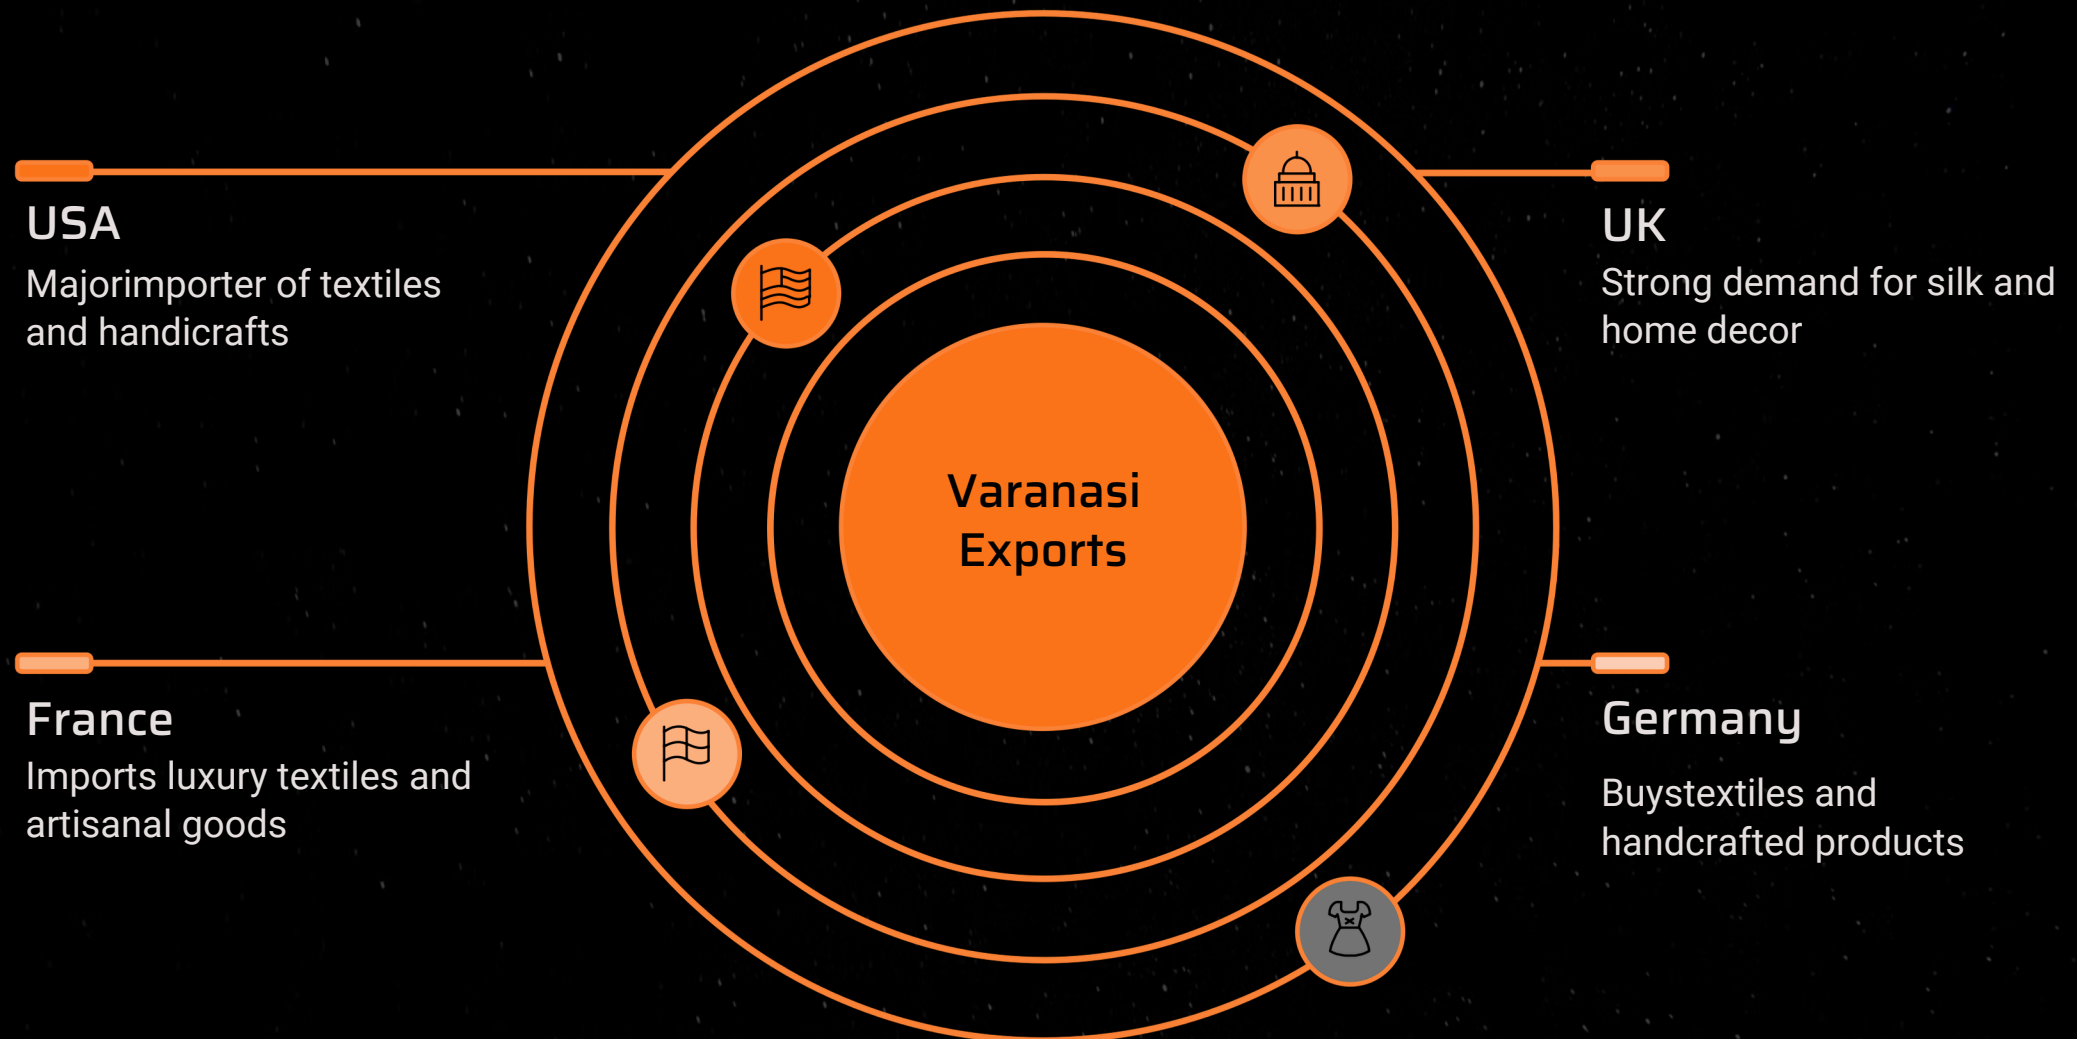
USA
Majorimporter of textiles and handicrafts

UK
Strong demand for silk and home decor

Varanasi Exports

France
Imports luxury textiles and artisanal goods

Germany
Buystextiles and handcrafted products